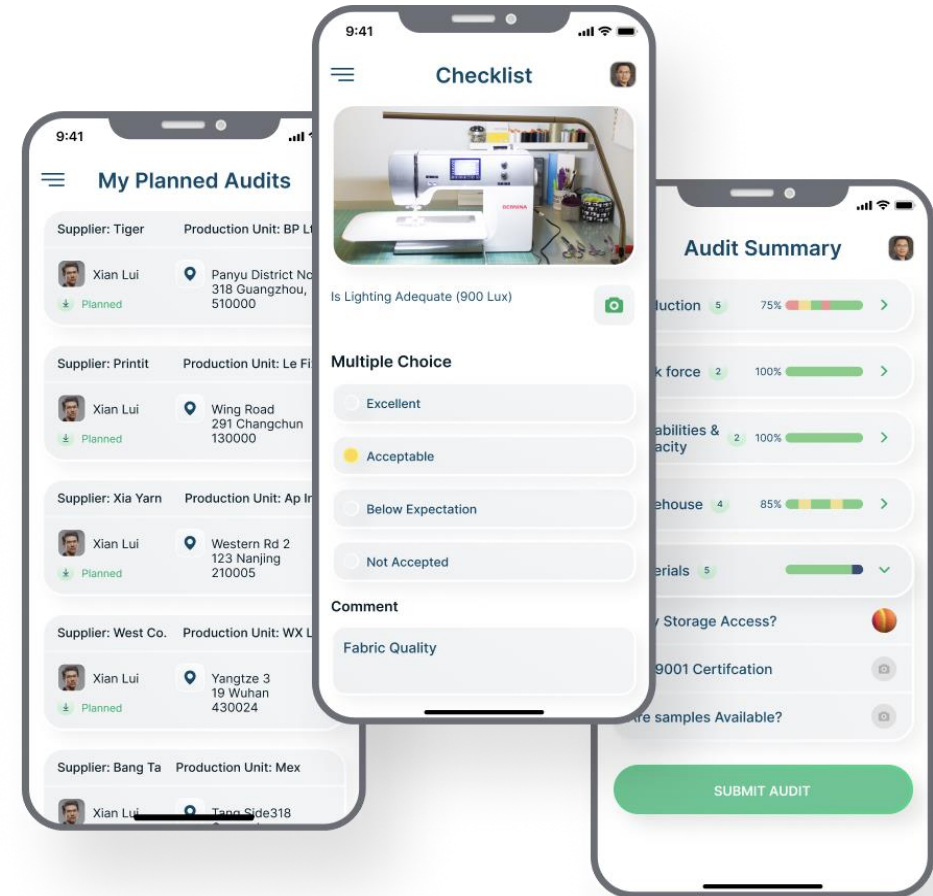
9:41

My Planned Audits

Supplier: Tiger Production Unit: BP Lt

Xian Lui
Planned
Panyu District No
318 Guangzhou,
510000

Supplier: Printit Production Unit: Le Fi

Xian Lui
Planned
Wing Road
291 Changchun
130000

Supplier: Xia Yarn Production Unit: Ap In

Xian Lui
Planned
Western Rd 2
123 Nanjing
210005

Supplier: West Co. Production Unit: WX L

Xian Lui
Planned
Yangtze 3
19 Wuhan
430024

Supplier: Bang Ta Production Unit: Mex

Xian Lui
Tang Side318

9:41

Checklist

BERNINA

Is Lighting Adequate (900 Lux)

Multiple Choice

Excellent

Acceptable

Below Expectation

Not Accepted

Comment

Fabric Quality

Audit Summary

luction 5 75%

k force 2 100%

abilities & acity 2 100%

ehouse 4 85%

erials 5

/ Storage Access?

9001 Certifcation

re samples Available?

SUBMIT AUDIT